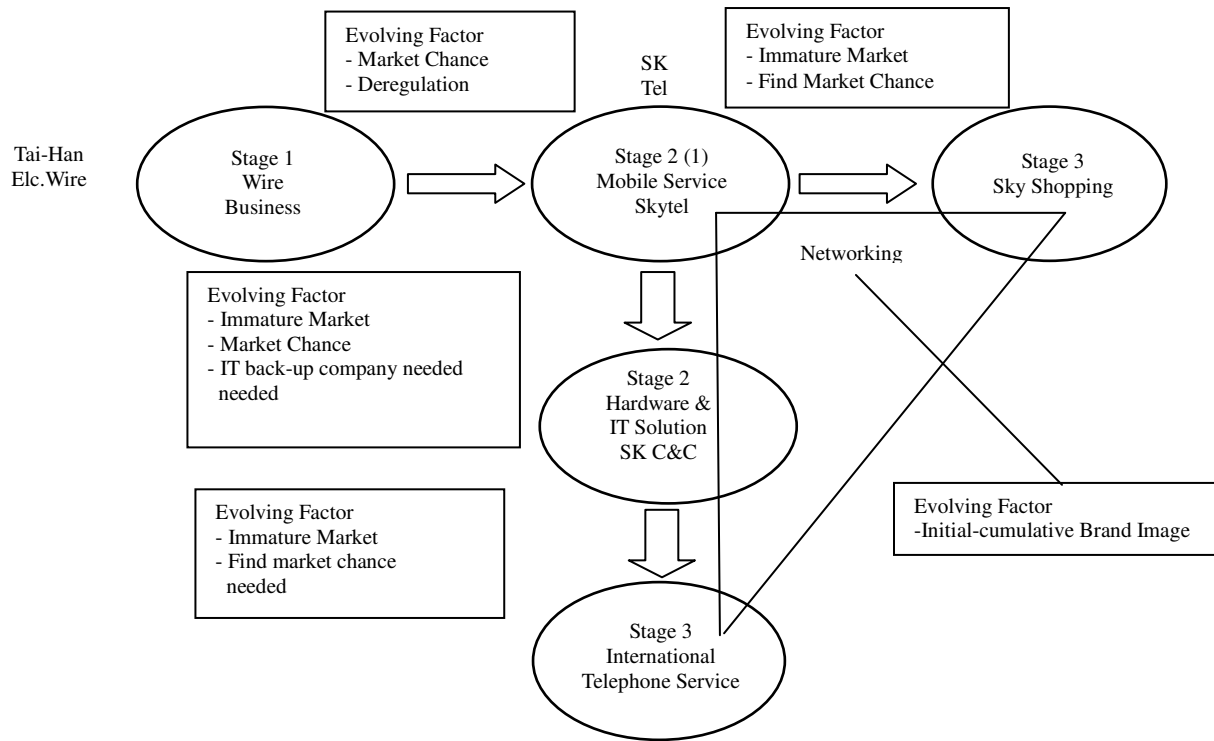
Evolving Factor
- Market Chance
- Deregulation

SK
Tel

Evolving Factor
- Immature Market
- Find Market Chance

Tai-Han
Elc.Wire

Stage 1
Wire
Business

Stage 2 (1)
Mobile Service
Skytel

Stage 3
Sky Shopping

Networking

Evolving Factor
- Immature Market
- Market Chance
- IT back-up company needed
needed

Stage 2
Hardware &
IT Solution
SK C&C

Evolving Factor
- Immature Market
- Find market chance
needed

Evolving Factor
-Initial-cumulative Brand Image

Stage 3
International
Telephone Service